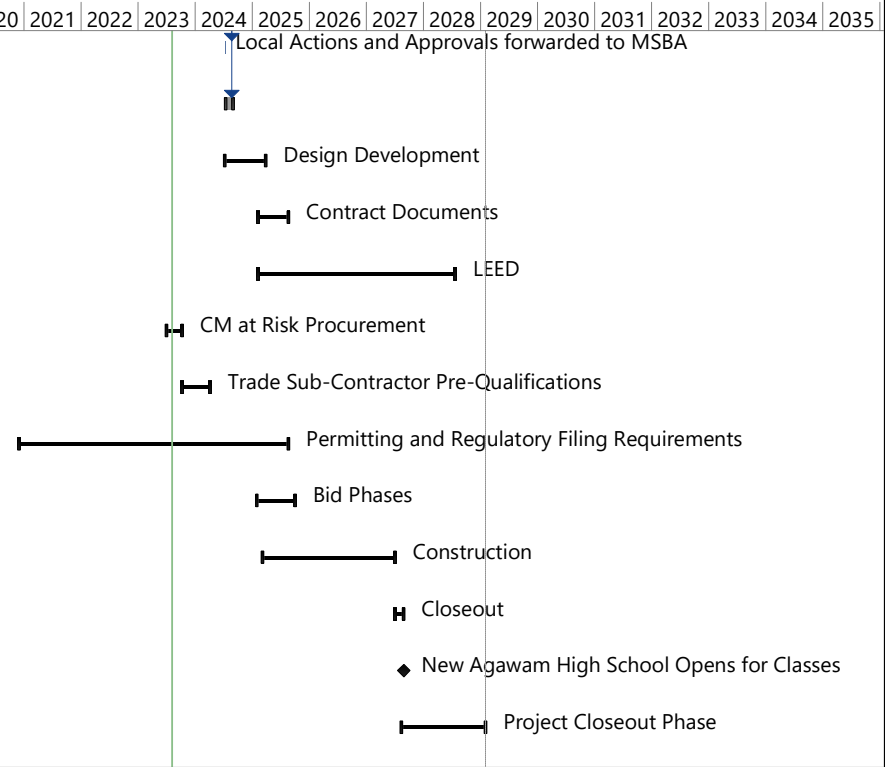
| 20 | 2021 | 2022 | 2023 | 2024 | 2025 | 2026 | 2027 | 2028 | 2029 | 2030 | 2031 | 2032 | 2033 | 2034 | 2035 |
|---|---|---|---|---|---|---|---|---|---|---|---|---|---|---|---|

Local Actions and Approvals forwarded to MSBA

Design Development

Contract Documents

LEED

CM at Risk Procurement

Trade Sub-Contractor Pre-Qualifications

Permitting and Regulatory Filing Requirements

Bid Phases

Construction

Closeout

New Agawam High School Opens for Classes

Project Closeout Phase